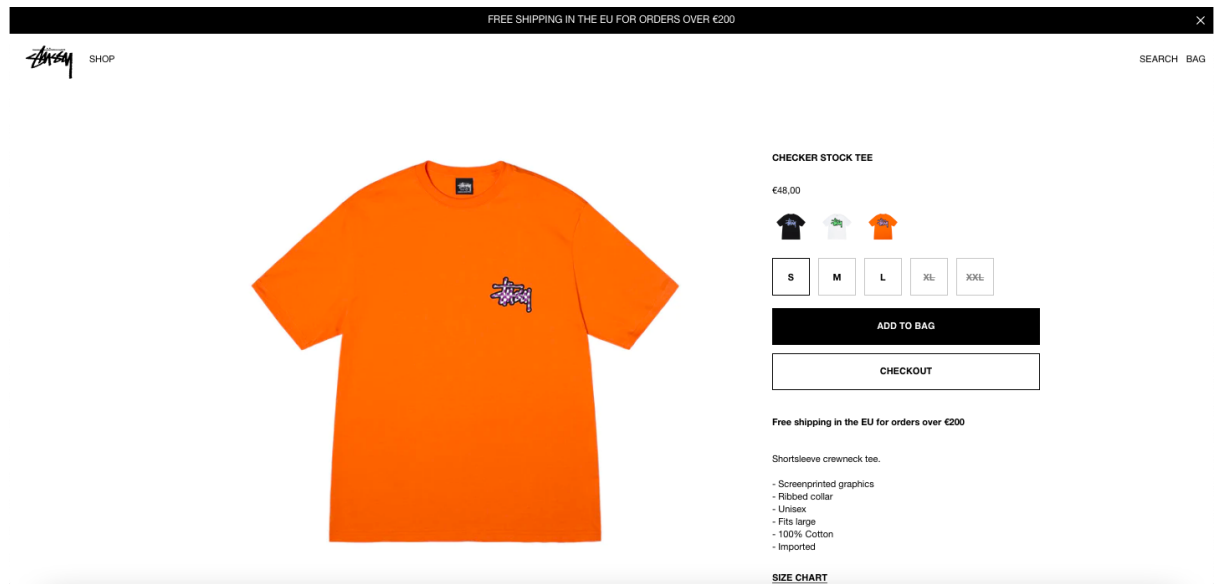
FREE SHIPPING IN THE EU FOR ORDERS OVER €200

Stüssy SHOP

SEARCH BAG

CHECKER STOCK TEE

€48,00

S M L XL XXL

ADD TO BAG

CHECKOUT

Free shipping in the EU for orders over €200

Shortsleeve crewneck tee.

- Screenprinted graphics
- Ribbed collar
- Unisex
- Fits large
- 100% Cotton
- Imported

SIZE CHART